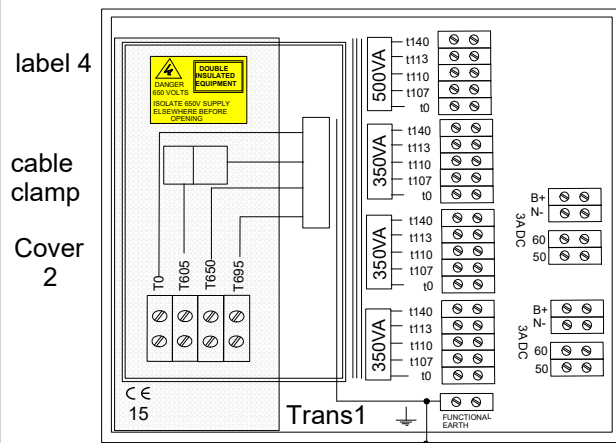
label 4

DANGER 650 VOLTS

DOUBLE INSULATED EQUIPMENT

ISOLATE 650V SUPPLY ELSEWHERE BEFORE OPENING

cable clamp

Cover 2

T0
T605
T650
T695

CE
15

500VA
t140
t113
t110
t107
t0

350VA
t140
t113
t110
t107
t0

350VA
t140
t113
t110
t107
t0

350VA
t140
t113
t110
t107
t0

B+
N-
3A DC
60
50

B+
N-
3A DC
60
50

Trans1

FUNCTIONAL EARTH